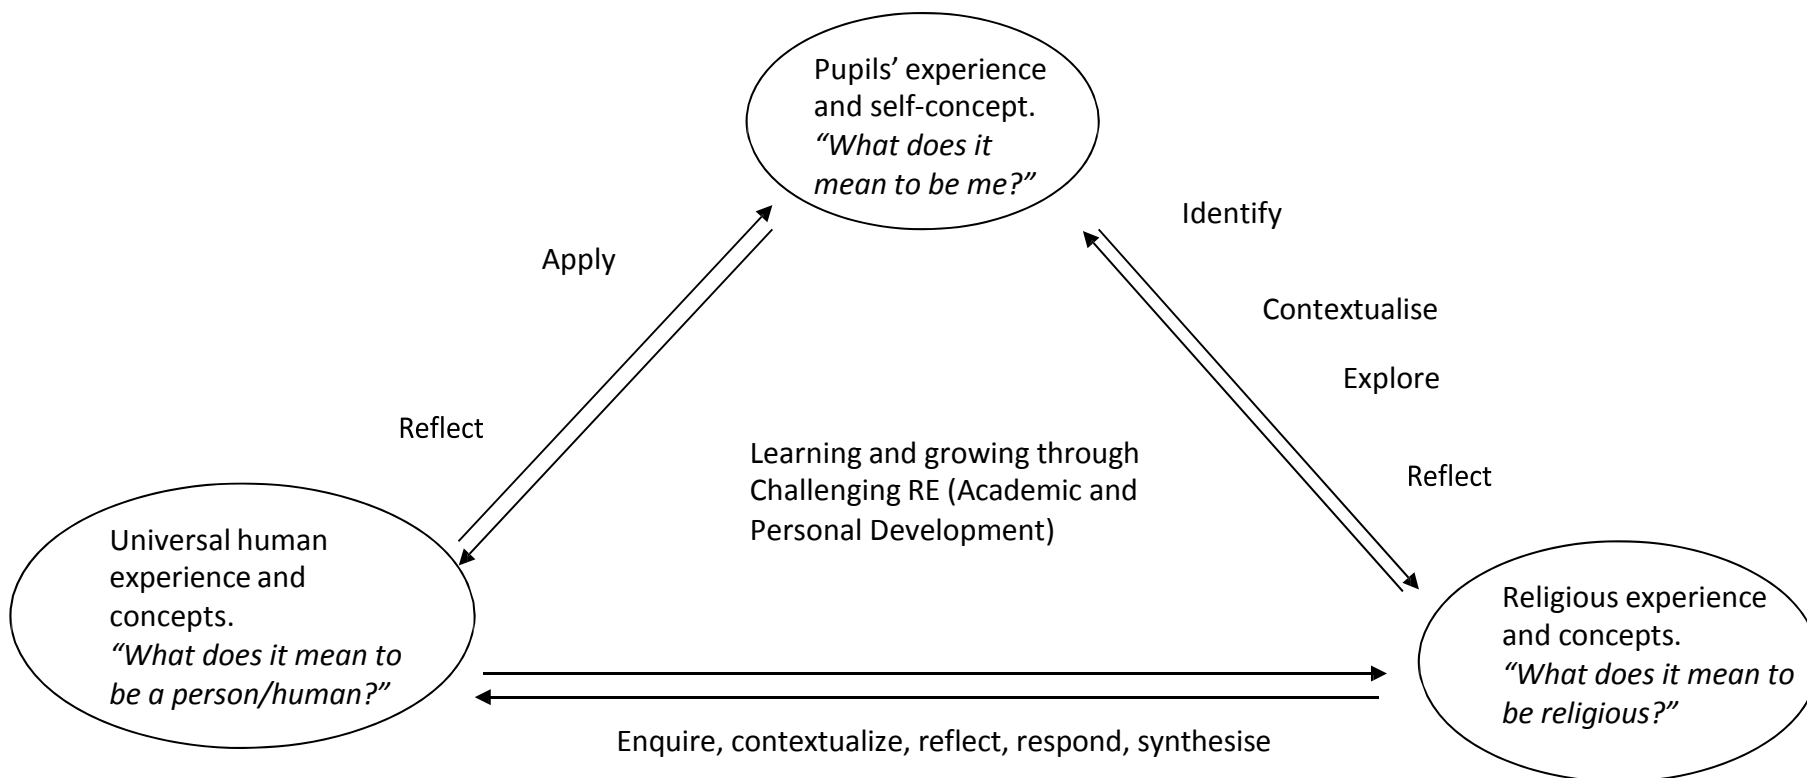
Pupils' experience and self-concept.
*"What does it mean to be me?"*

Identify

Apply

Contextualise

Explore

Reflect

Learning and growing through Challenging RE (Academic and Personal Development)

Reflect

Universal human experience and concepts.
*"What does it mean to be a person/human?"*

Religious experience and concepts.
*"What does it mean to be religious?"*

Enquire, contextualize, reflect, respond, synthesise